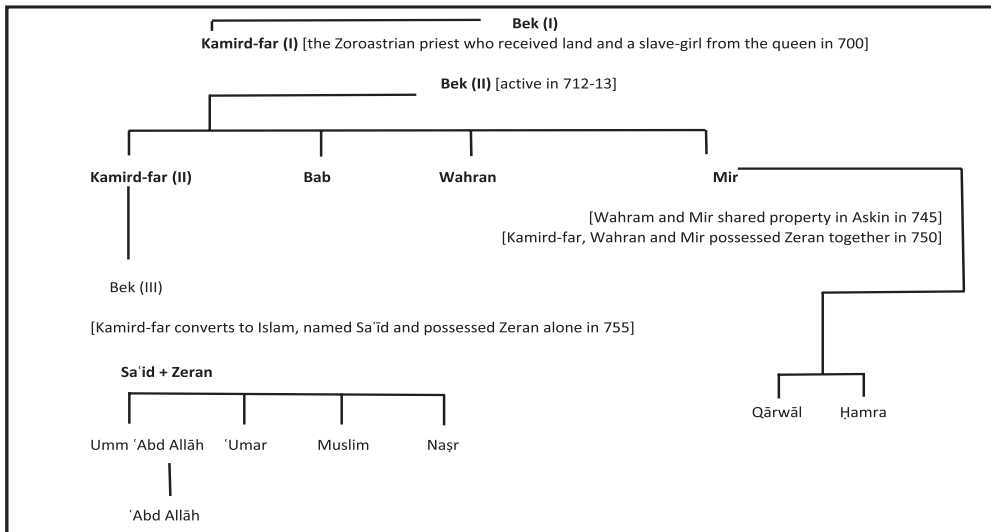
Bek (I)

Kamird-far (I) [the Zoroastrian priest who received land and a slave-girl from the queen in 700]

Bek (II) [active in 712-13]

Kamird-far (II)

Bab

Wahran

Mir

[Wahram and Mir shared property in Askin in 745]

[Kamird-far, Wahran and Mir possessed Zeran together in 750]

Bek (III)

[Kamird-far converts to Islam, named Saʿīd and possessed Zeran alone in 755]

Saʿid + Zeran

Umm ʿAbd Allāh

ʿUmar

Muslim

Naṣr

ʿAbd Allāh

Qārwāl

Ḥamra